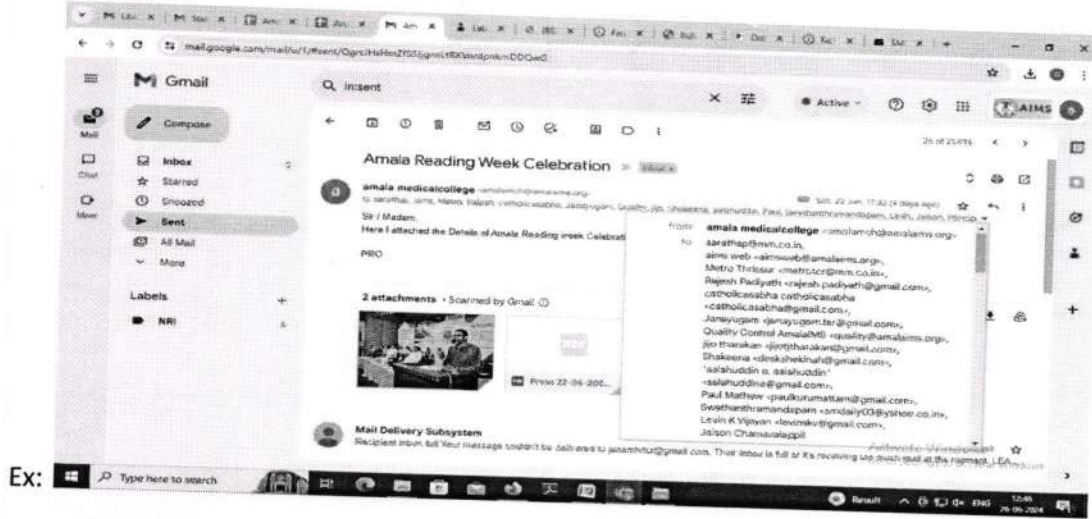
mail.google.com/mail/u/1/#sent/QgrcHsHbxZfS3gnnLtRXkwdpmkmDDQwG

Gmail

Q in:sent

Active

AIMS

Mail

Chat

Meet

Compose

Inbox

Starred

Snoozed

Sent

All Mail

More

Labels

NRI

26 of 21,695

Amala Reading Week Celebration > Inbox x

amala medicalcollege <amalamch@amalaims.org>

to sarathap, aims, Metro, Rajesh, catholicasabha, Janayugam, Quality, jijo, Shakeena, salahuddin, Paul, Swathanthramandapam, Lexin, Jaison, Hirco...

Sat, 22 Jun, 17:32 (4 days ago)

Sir / Madam,

Here I attached the Details of Amala Reading week Celebrat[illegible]

PRO

from: amala medicalcollege <amalamch@amalaims.org>

to: sarathap@mm.co.in,
aims web <aimsweb@amalaims.org>,
Metro Thrissur <metrotcr@mm.co.in>,
Rajesh Padiyath <rajesh.padiyath@gmail.com>,
catholicasabha catholicasabha <catholicasabha@gmail.com>,
Janayugam <janayugam.tcr@gmail.com>,
Quality Control AmalaIMS <quality@amalaims.org>,
jijo thankan <jijotjthankan@gmail.com>,
Shakeena <dinkshekinah@gmail.com>,
'salahuddin o. salahuddin' <salahuddine@gmail.com>,
Paul Mathew <paulkurumattam@gmail.com>,
Swathanthramandapam <smdaily03@yahoo.co.in>,
Lexin K Vijayan <lexinkv@gmail.com>,
Jaison Chamakalappil

2 attachments • Scanned by Gmail

Press 22-06-202...

Mail Delivery Subsystem

Recipient inbox full Your message couldn't be delivered to janamthrtcr@gmail.com. Their inbox is full or it's receiving too much mail at the moment. Le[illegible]

Activate Windows

Ex: Type here to search

Result

ENG

12:46
26-06-2024